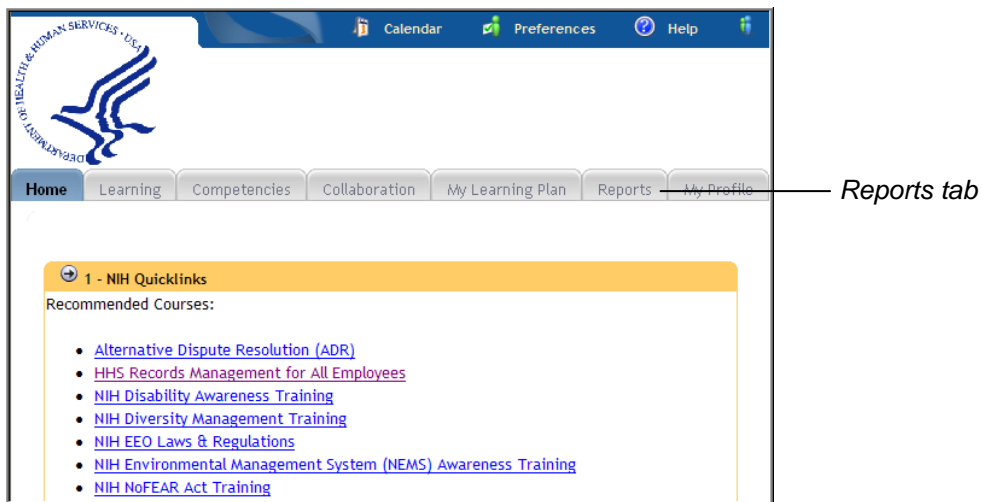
DEPARTMENT OF HEALTH & HUMAN SERVICES · USA

Calendar Preferences Help

Home | Learning | Competencies | Collaboration | My Learning Plan | Reports | My Profile

Reports tab

1 - NIH Quicklinks

Recommended Courses:

- Alternative Dispute Resolution (ADR)
- HHS Records Management for All Employees
- NIH Disability Awareness Training
- NIH Diversity Management Training
- NIH EEO Laws & Regulations
- NIH Environmental Management System (NEMS) Awareness Training
- NIH NoFEAR Act Training